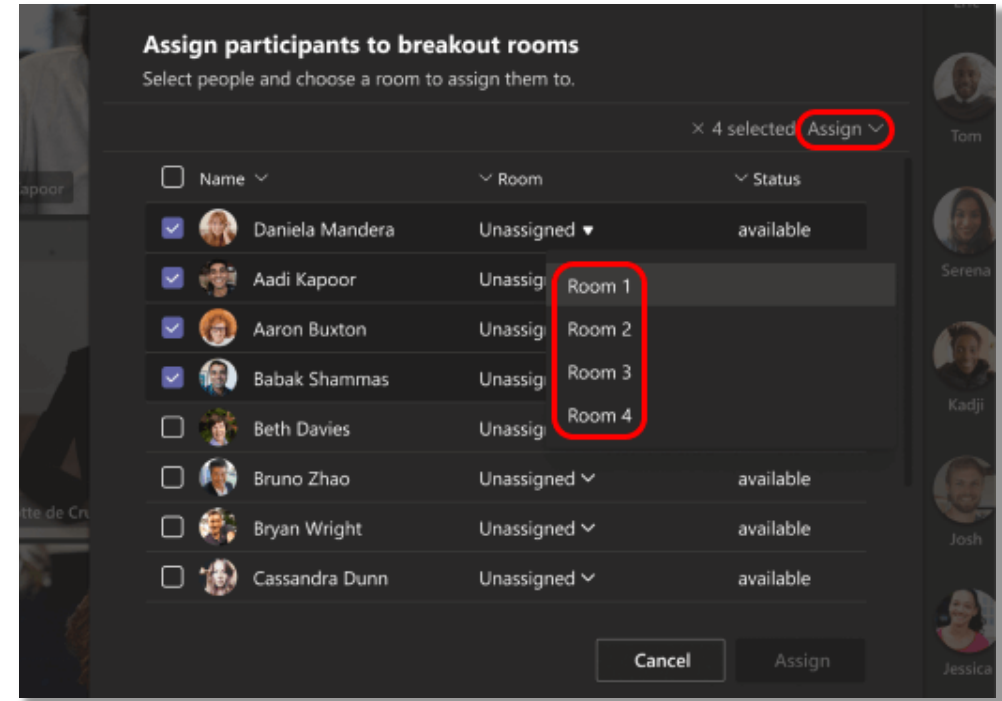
Assign participants to breakout rooms
Select people and choose a room to assign them to.

× 4 selected Assign

| Name | Room | Status |
|---|---|---|
| Daniela Mandera | Unassigned | available |
| Aadi Kapoor | Unassig | |
| Aaron Buxton | Unassig | |
| Babak Shammas | Unassig | |
| Beth Davies | Unassig | |
| Bruno Zhao | Unassigned | available |
| Bryan Wright | Unassigned | available |
| Cassandra Dunn | Unassigned | available |

Room 1
Room 2
Room 3
Room 4

Cancel Assign

apoor
tte de Cr

Tom
Serena
Kadji
Josh
Jessica